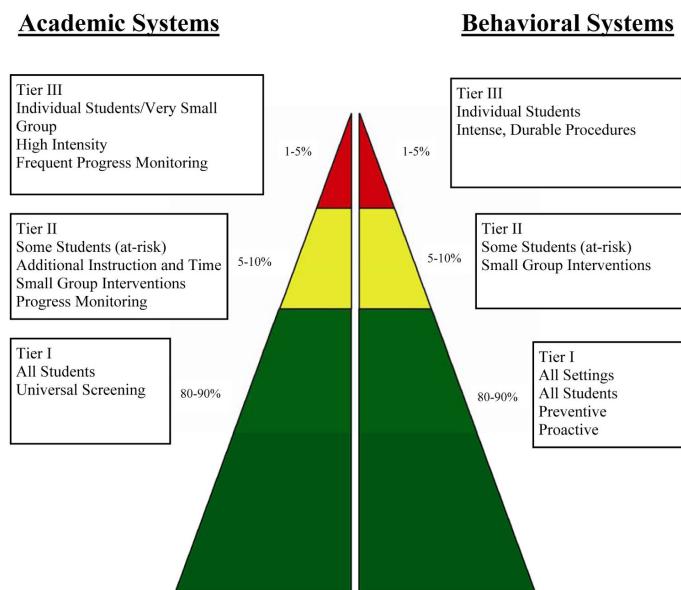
Academic Systems

Behavioral Systems

Tier III
Individual Students/Very Small Group
High Intensity
Frequent Progress Monitoring

1-5%

1-5%

Tier III
Individual Students
Intense, Durable Procedures

Tier II
Some Students (at-risk)
Additional Instruction and Time
Small Group Interventions
Progress Monitoring

5-10%

5-10%

Tier II
Some Students (at-risk)
Small Group Interventions

Tier I
All Students
Universal Screening

80-90%

80-90%

Tier I
All Settings
All Students
Preventive
Proactive